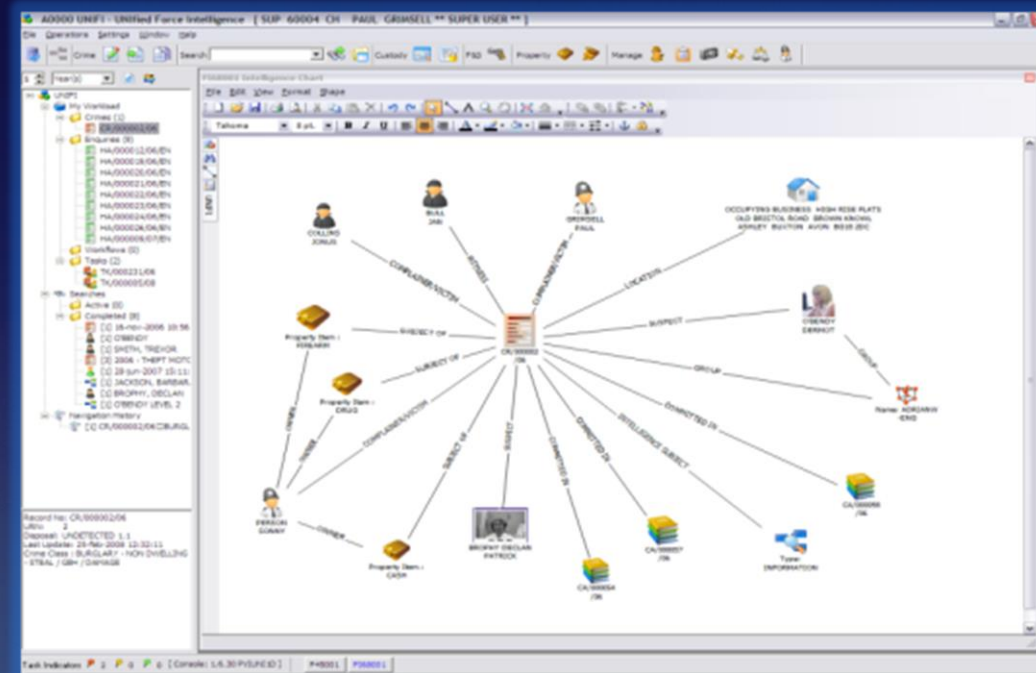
A0000 UNIFI - Unified Force Intelligence [ SUP 60004 CH PAUL GRIMSELL ** SUPER USER ** ]

File Operations Settings Window Help

Crime Search Custody FSD Property Manage

1 Year(s)

UNIFI
My Workload
Crimes (1)
CR/000002/06
Enquiries (9)
HA/000012/06/EN
HA/000018/06/EN
HA/000020/06/EN
HA/000021/06/EN
HA/000022/06/EN
HA/000023/06/EN
HA/000024/06/EN
HA/000026/06/EN
HA/000009/07/EN
Workflow (0)
Tasks (2)
TK/000231/06
TK/000005/08
Searches
Active (0)
Completed (8)
[1] 16-nov-2006 10:56
[1] O'BENDY
[1] SMITH, TREVOR
[1] 2006 - THEFT MOTO
[1] 28-jun-2007 15:11
[1] JACKSON, BARBAR
[1] BROPHY, DECLAN
[1] O'BENDY LEVEL 2
Navigation History
[1] CR/000002/06 BURGL

Record No: CR/000002/06
URN: 2
Disposal: UNDETECTED 1.1
Last Update: 28-Feb-2008 12:32:11
Crime Class: BURGLARY - NON DWELLING - STEAL / GBH / DAMAGE

PS8001 Intelligence Chart
File Edit View Format Shape
Tahoma 8 pt.

COLLINS JONUS
BULL JAN
GRIMSELL PAUL
OCCUPYING BUSINESS HIGH RISE FLATS OLD BRISTOL ROAD BROWN KNOWL ASHLEY BUXTON AVON BS18 2DC
COMPLAINANT/VICTIM
WITNESS
COMPLAINANT/VICTIM
LOCATION
CR/000002/06
SUBJECT OF
SUSPECT
O'BENDY DERHUT
Property Item - FIREARM
SUBJECT OF
GROUP
GROUP
Property Item - DRUG
Name: ADRIANW IEND
COMMITTED IN
COMPLAINANT/VICTIM
OWNER
OWNER
SUBJECT OF
SUSPECT
COMMITTED IN
INTELLIGENCE SUBJECT
COMMITTED IN
CR/000058/06
PERSON CONNY
OWNER
BROPHY DECLAN PATRICK
CR/000057/06
Tuner INFORMATION
Property Item - CASH
CR/000054/06

Task Indicators P 1 P 0 P 0 [ Console: 1.6.30 PVS(HEID) ] P48001 PS8001